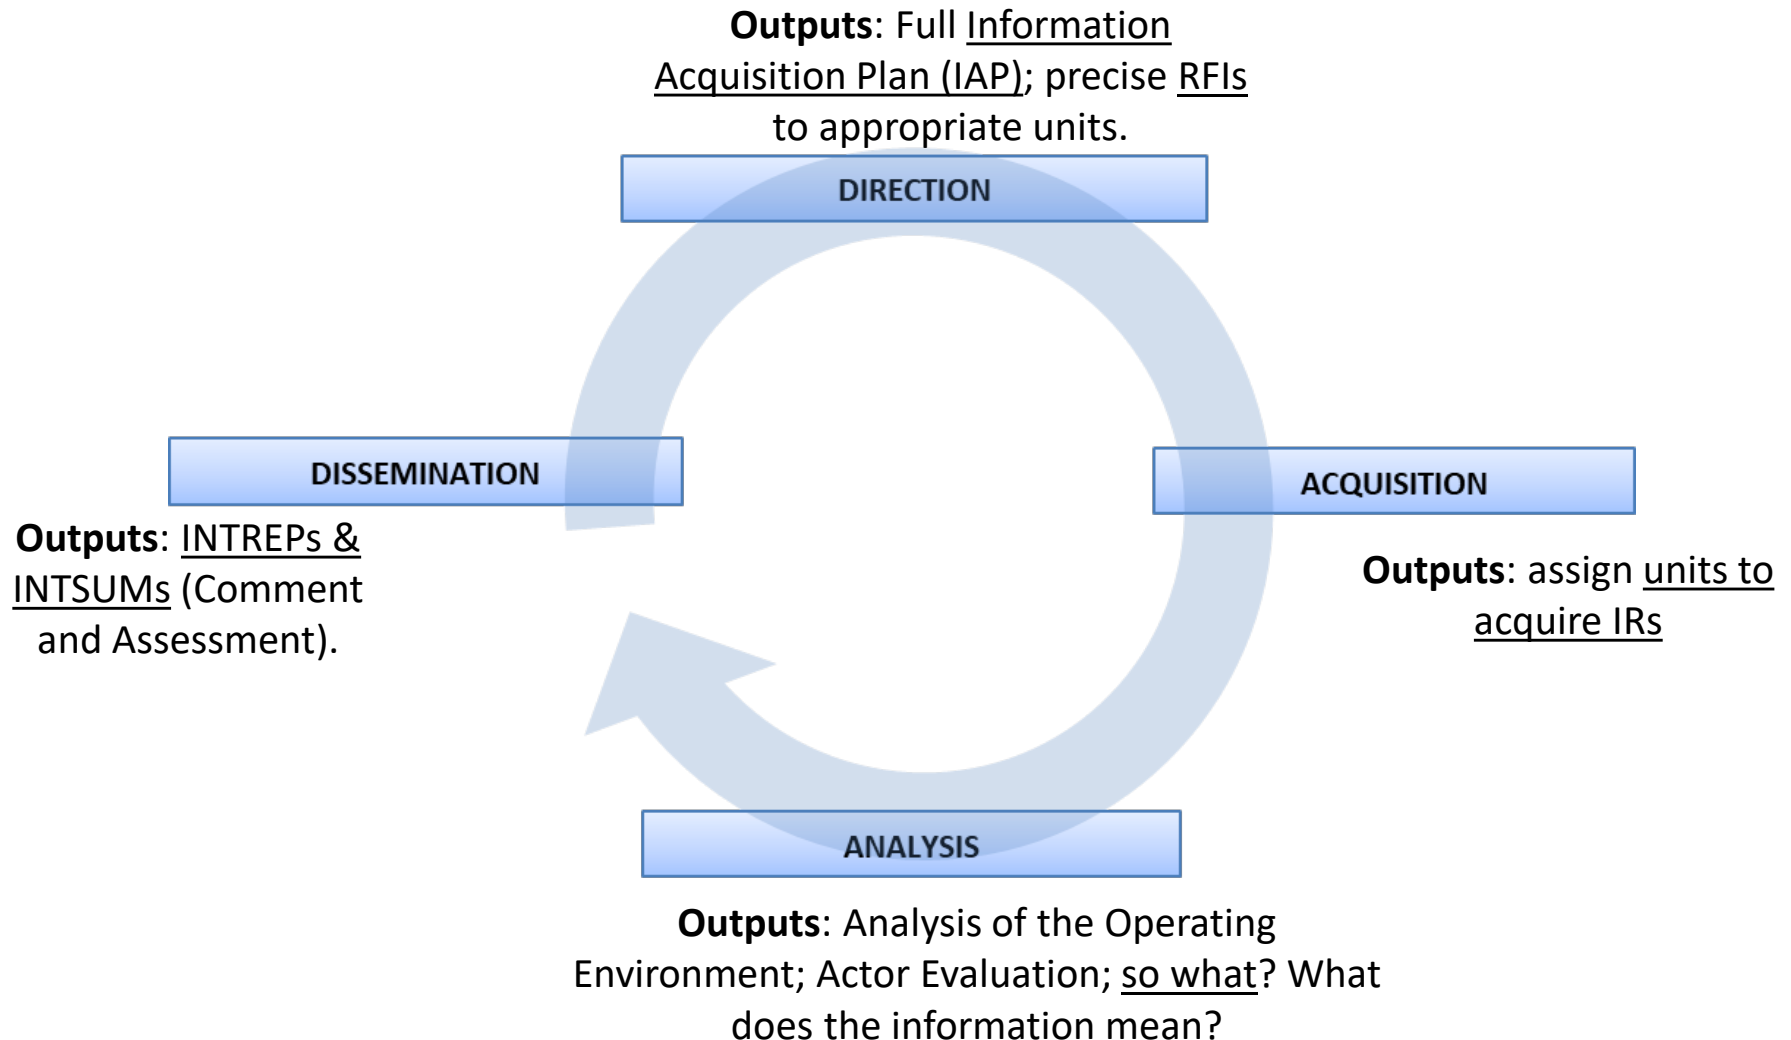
**Outputs**: Full Information Acquisition Plan (IAP); precise RFIs to appropriate units.

DIRECTION

DISSEMINATION

**Outputs**: INTREPs & INTSUMs (Comment and Assessment).

ACQUISITION

**Outputs**: assign units to acquire IRs

ANALYSIS

**Outputs**: Analysis of the Operating Environment; Actor Evaluation; so what? What does the information mean?